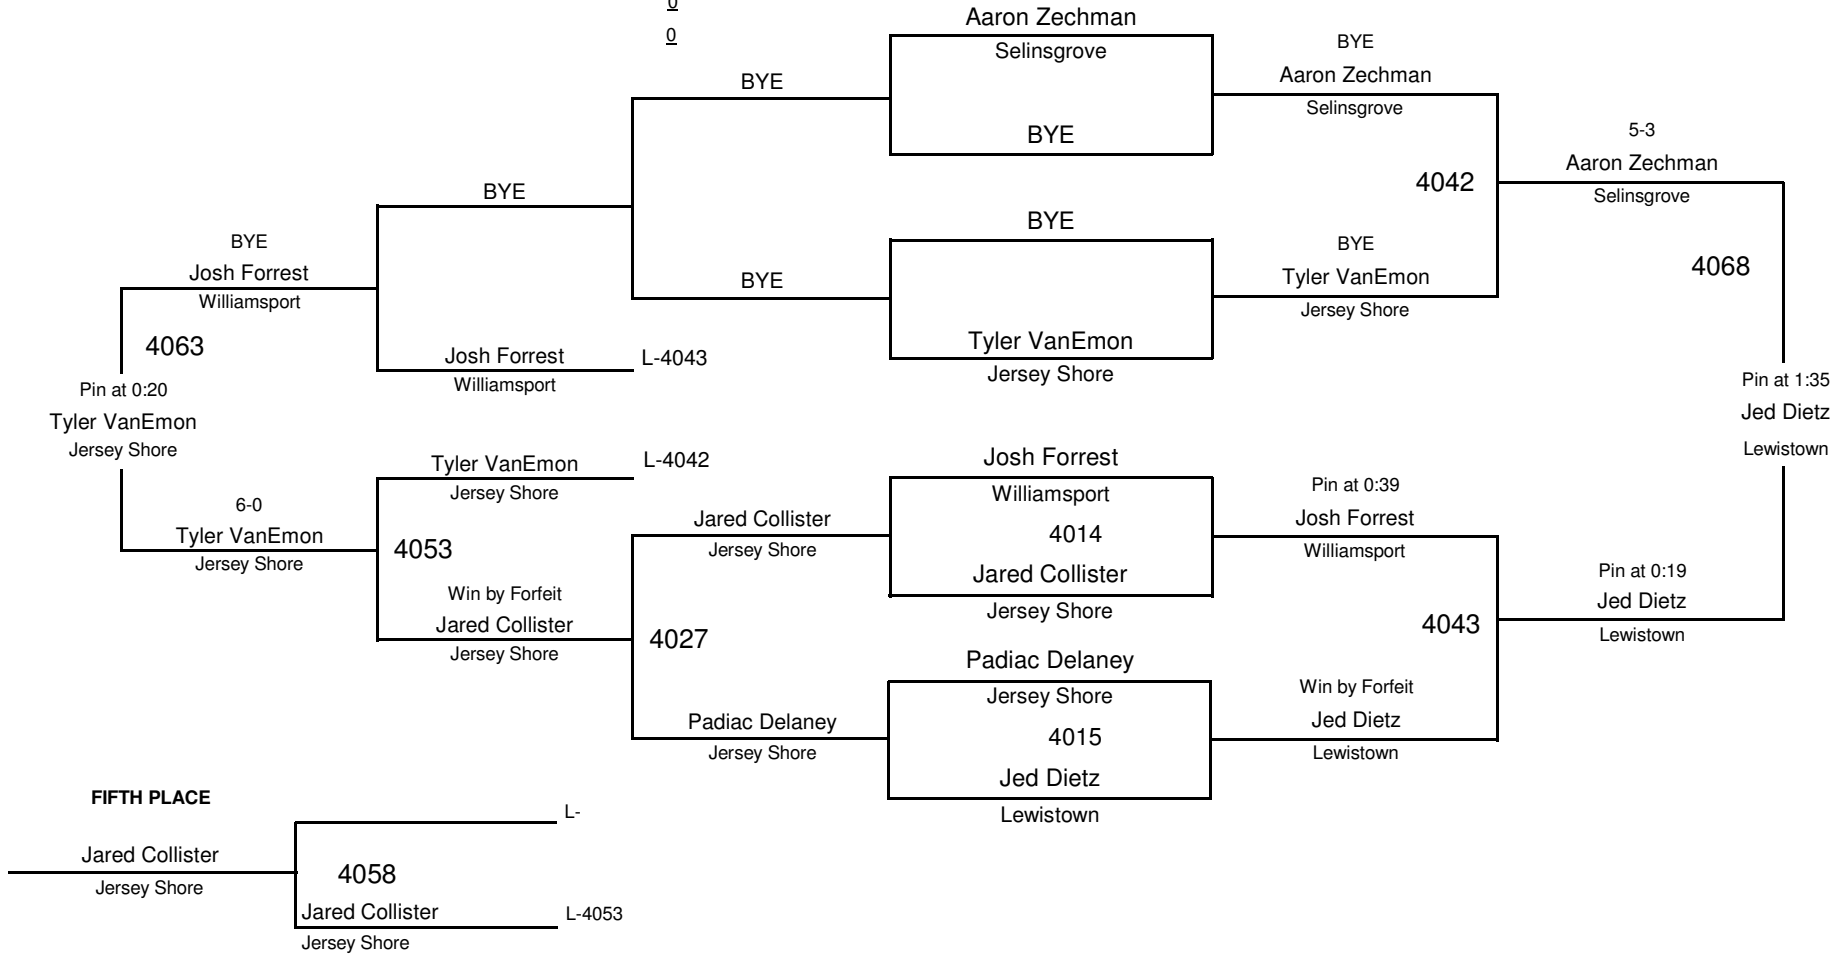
0

0

Aaron Zechman
Selinsgrove

BYE

BYE

BYE

BYE

BYE
Aaron Zechman
Selinsgrove

4042

5-3
Aaron Zechman
Selinsgrove

4068

BYE
Tyler VanEmon
Jersey Shore

BYE

Tyler VanEmon
Jersey Shore

BYE
Josh Forrest
Williamsport

4063

Josh Forrest
Williamsport

L-4043

Pin at 0:20
Tyler VanEmon
Jersey Shore

Pin at 1:35
Jed Dietz
Lewistown

Tyler VanEmon
Jersey Shore

L-4042

Josh Forrest
Williamsport
4014
Jared Collister
Jersey Shore

Pin at 0:39
Josh Forrest
Williamsport

6-0
Tyler VanEmon
Jersey Shore

4053

Jared Collister
Jersey Shore

Win by Forfeit
Jared Collister
Jersey Shore

4027

Pin at 0:19
Jed Dietz
Lewistown

4043

Padiac Delaney
Jersey Shore
4015
Jed Dietz
Lewistown

Padiac Delaney
Jersey Shore

Win by Forfeit
Jed Dietz
Lewistown

FIFTH PLACE

L-

Jared Collister
Jersey Shore

4058

Jared Collister
Jersey Shore

L-4053